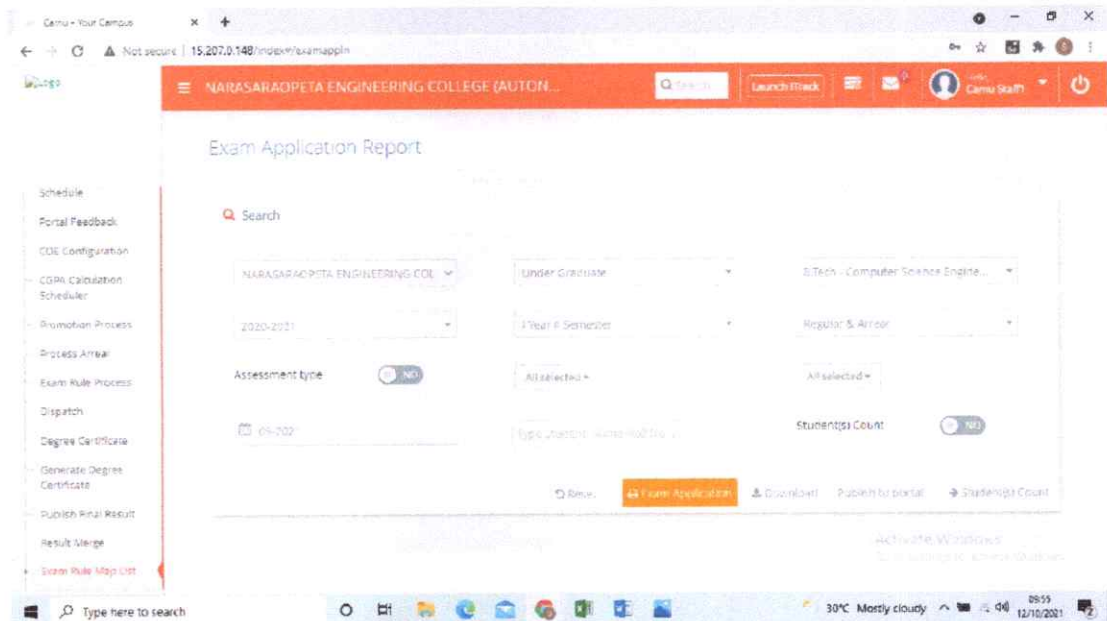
Camu - Your Campus ×
Not secure | 15.207.0.148/indexm/examappln
Logo
NARASARAOPETA ENGINEERING COLLEGE (AUTON...
Search
Launch ITrack
Camu Staff

Schedule
Portal Feedback
COE Configuration
CGPA Calculation Scheduler
Promotion Process
Process Arrear
Exam Rule Process
Dispatch
Degree Certificate
Generate Degree Certificate
Publish Final Result
Result Merge
Exam Rule Map List

Exam Application Report

Search

NARASARAOPETA ENGINEERING COL
Under Graduate
B.Tech - Computer Science Engine...
2020-2021
I Year II Semester
Regular & Arrear
Assessment type
NO
All selected
All selected
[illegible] 09-202
Type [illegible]
Student(s) Count
NO
Reset
Exam Application
Download
Publish to portal
Student(s) Count

Activate Windows
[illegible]

Type here to search
30°C Mostly cloudy
09:55
12/10/2021